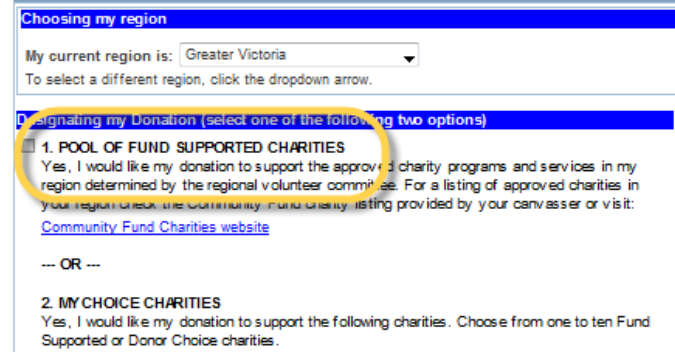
Choosing my region

My current region is: Greater Victoria

To select a different region, click the dropdown arrow.

Designating my Donation (select one of the following two options)

1. POOL OF FUND SUPPORTED CHARITIES

Yes, I would like my donation to support the approved charity programs and services in my region determined by the regional volunteer committee. For a listing of approved charities in your region check the Community Fund charity listing provided by your canvasser or visit:

Community Fund Charities website

--- OR ---

2. MY CHOICE CHARITIES

Yes, I would like my donation to support the following charities. Choose from one to ten Fund Supported or Donor Choice charities.